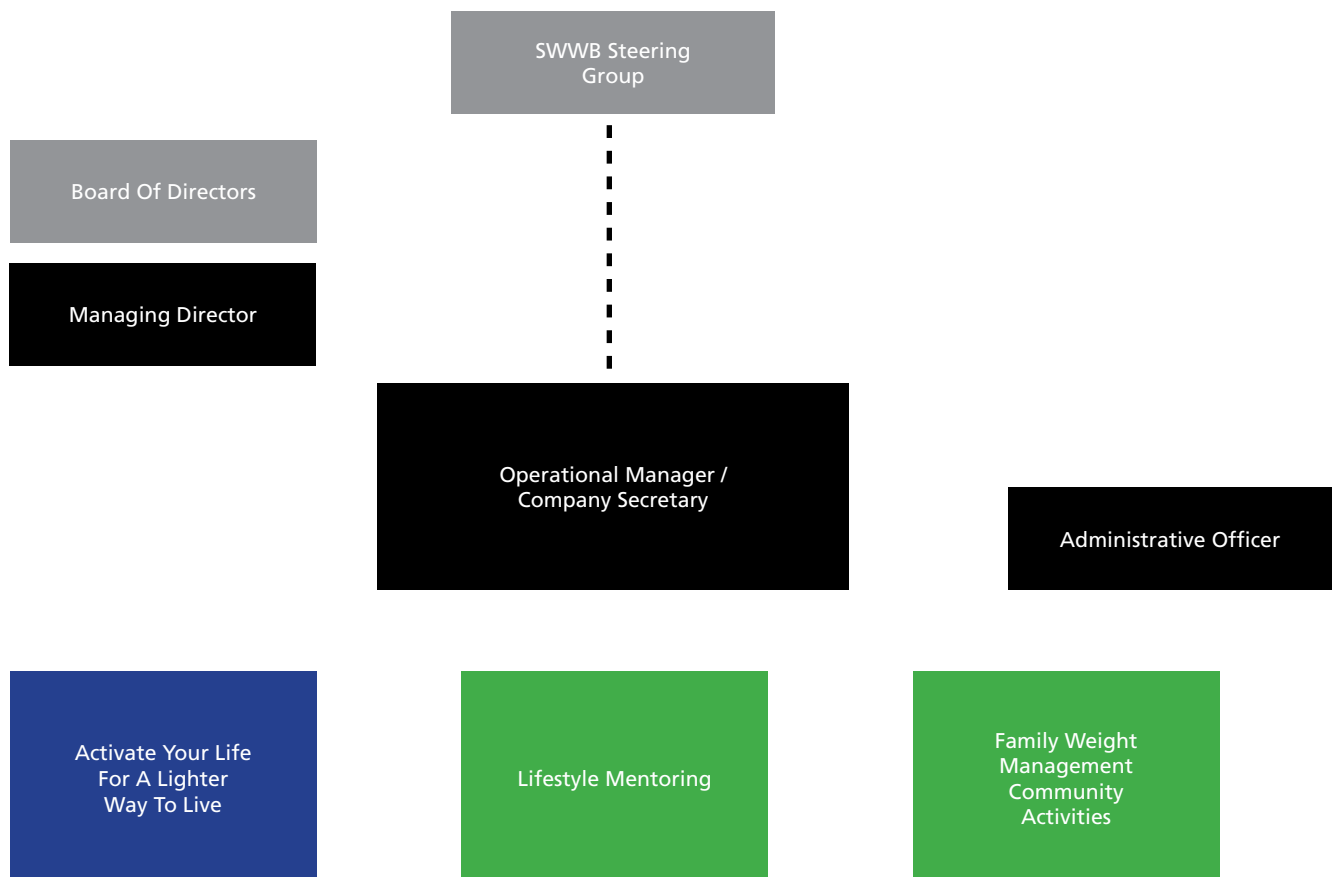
SWWB Steering Group

Board Of Directors

Managing Director

Operational Manager / Company Secretary

Administrative Officer

Activate Your Life For A Lighter Way To Live

Lifestyle Mentoring

Family Weight Management Community Activities